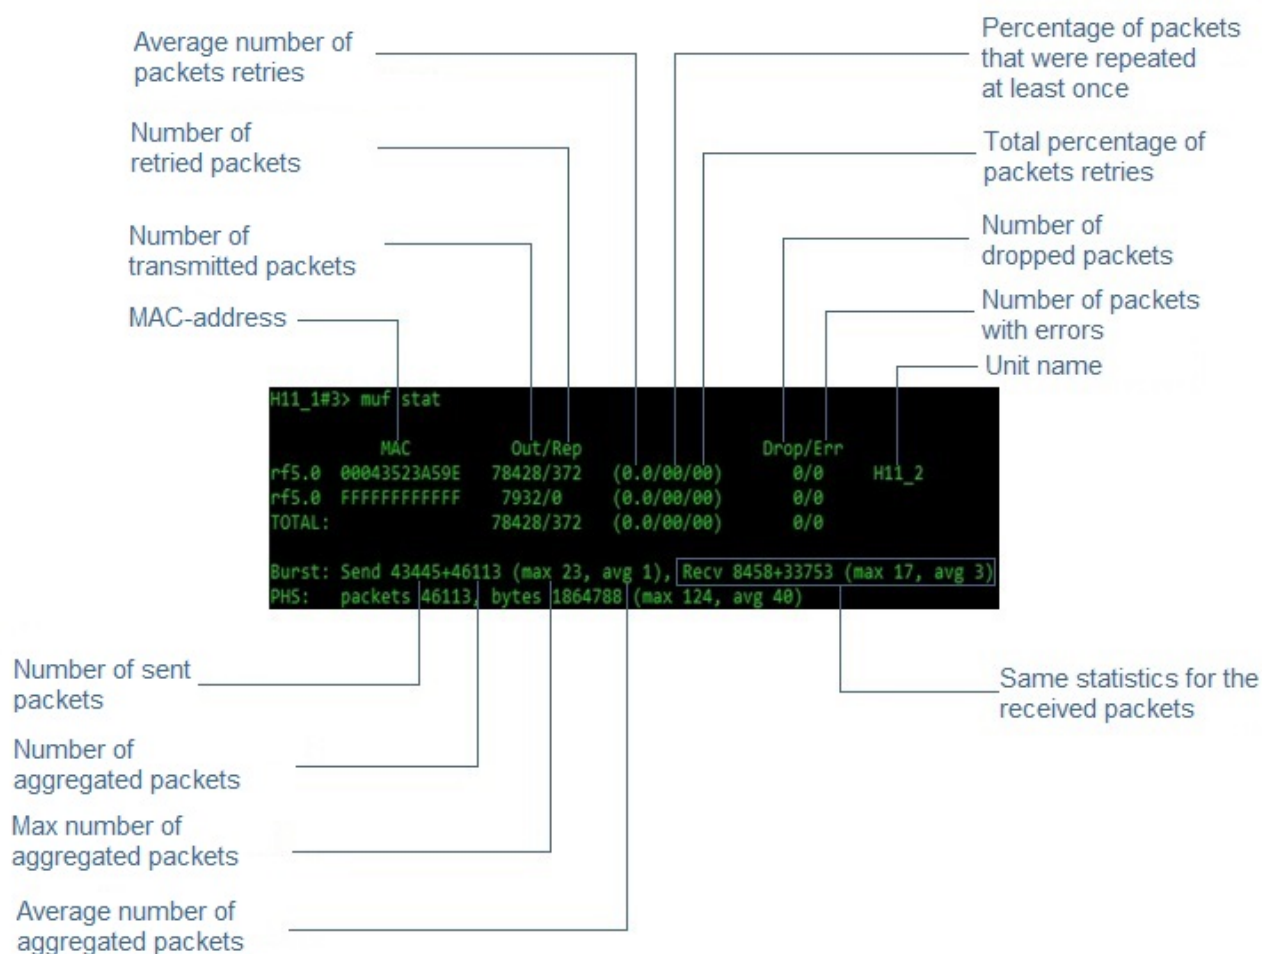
Average number of packets retries

Number of retried packets

Number of transmitted packets

MAC-address

Percentage of packets that were repeated at least once

Total percentage of packets retries

Number of dropped packets

Number of packets with errors

Unit name

H11_1#3> muf stat

| | MAC | Out/Rep | | Drop/Err | |
|---|---|---|---|---|---|
| rf5.0 | 00043523A59E | 78428/372 | (0.0/00/00) | 0/0 | H11_2 |
| rf5.0 | FFFFFFFFFFFF | 7932/0 | (0.0/00/00) | 0/0 | |
| TOTAL: | | 78428/372 | (0.0/00/00) | 0/0 | |

Burst: Send 43445+46113 (max 23, avg 1), Recv 8458+33753 (max 17, avg 3)
PHS: packets 46113, bytes 1864788 (max 124, avg 40)

Number of sent packets

Number of aggregated packets

Max number of aggregated packets

Average number of aggregated packets

Same statistics for the received packets